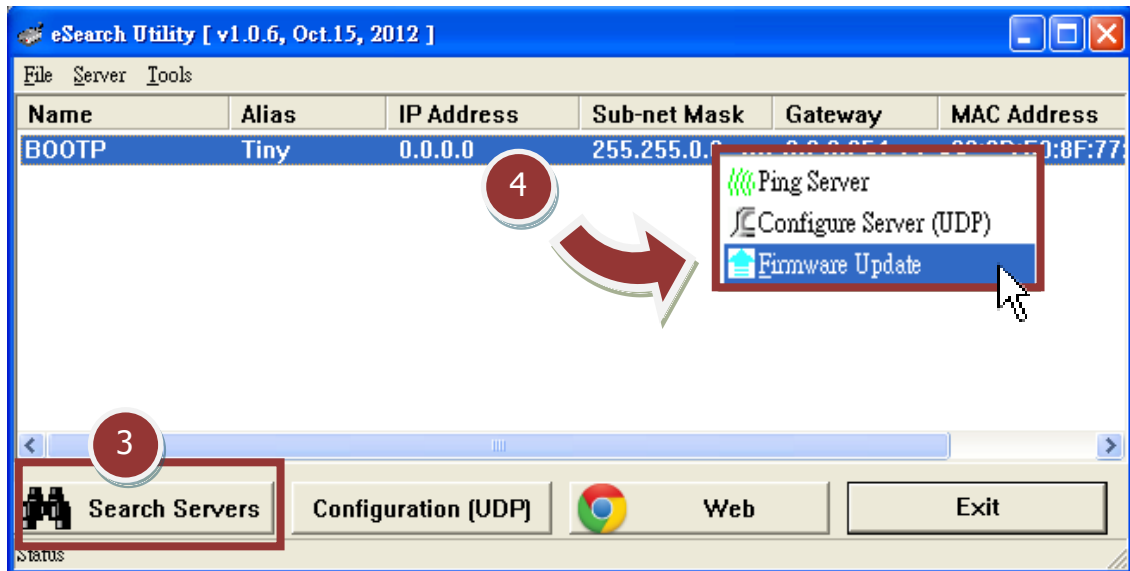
eSearch Utility [ v1.0.6, Oct.15, 2012 ]

File Server Tools

| Name | Alias | IP Address | Sub-net Mask | Gateway | MAC Address |
|---|---|---|---|---|---|
| BOOTP | Tiny | 0.0.0.0 | 255.255.0.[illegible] | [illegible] | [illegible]:5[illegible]:8F:77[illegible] |

4

Ping Server
Configure Server (UDP)
Firmware Update

3

Search Servers
Configuration (UDP)
Web
Exit

Status